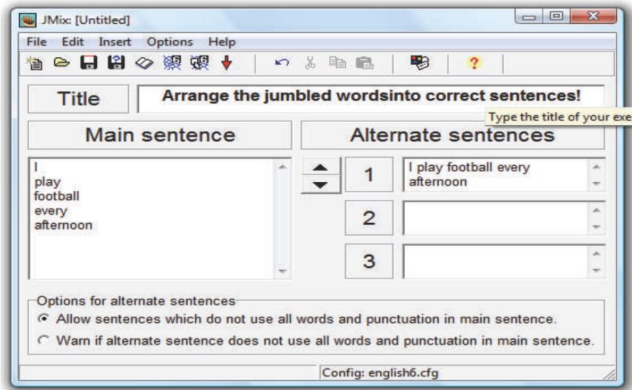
JMix: [Untitled]

File Edit Insert Options Help

Title

Arrange the jumbled wordsinto correct sentences!

Type the title of your exe

Main sentence

Alternate sentences

I
play
football
every
afternoon

1

I play football every afternoon

2

3

Options for alternate sentences

Allow sentences which do not use all words and punctuation in main sentence.

Warn if alternate sentence does not use all words and punctuation in main sentence.

Config: english6.cfg